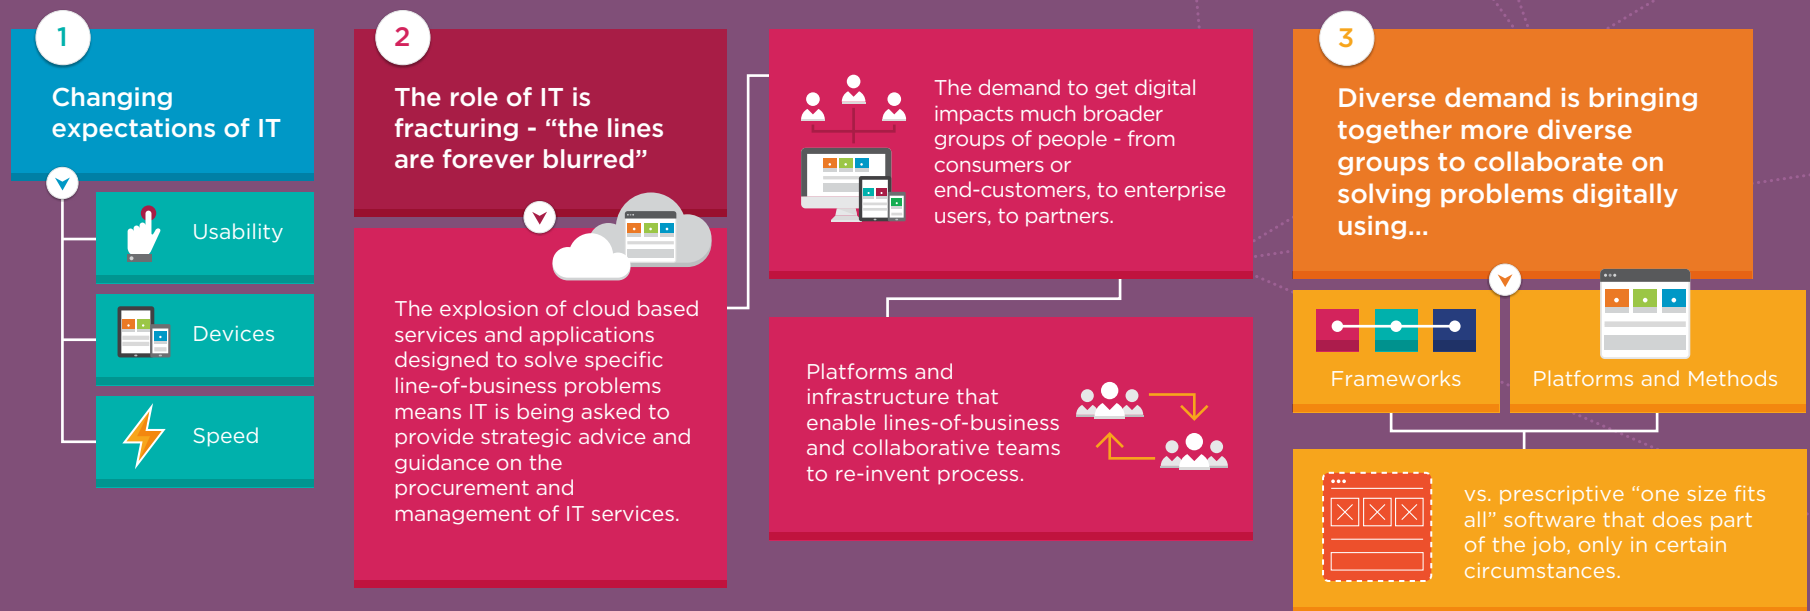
1

Changing expectations of IT

Usability

Devices

Speed

2

The role of IT is fracturing - “the lines are forever blurred”

The explosion of cloud based services and applications designed to solve specific line-of-business problems means IT is being asked to provide strategic advice and guidance on the procurement and management of IT services.

The demand to get digital impacts much broader groups of people - from consumers or end-customers, to enterprise users, to partners.

Platforms and infrastructure that enable lines-of-business and collaborative teams to re-invent process.

3

Diverse demand is bringing together more diverse groups to collaborate on solving problems digitally using...

Frameworks

Platforms and Methods

vs. prescriptive “one size fits all” software that does part of the job, only in certain circumstances.